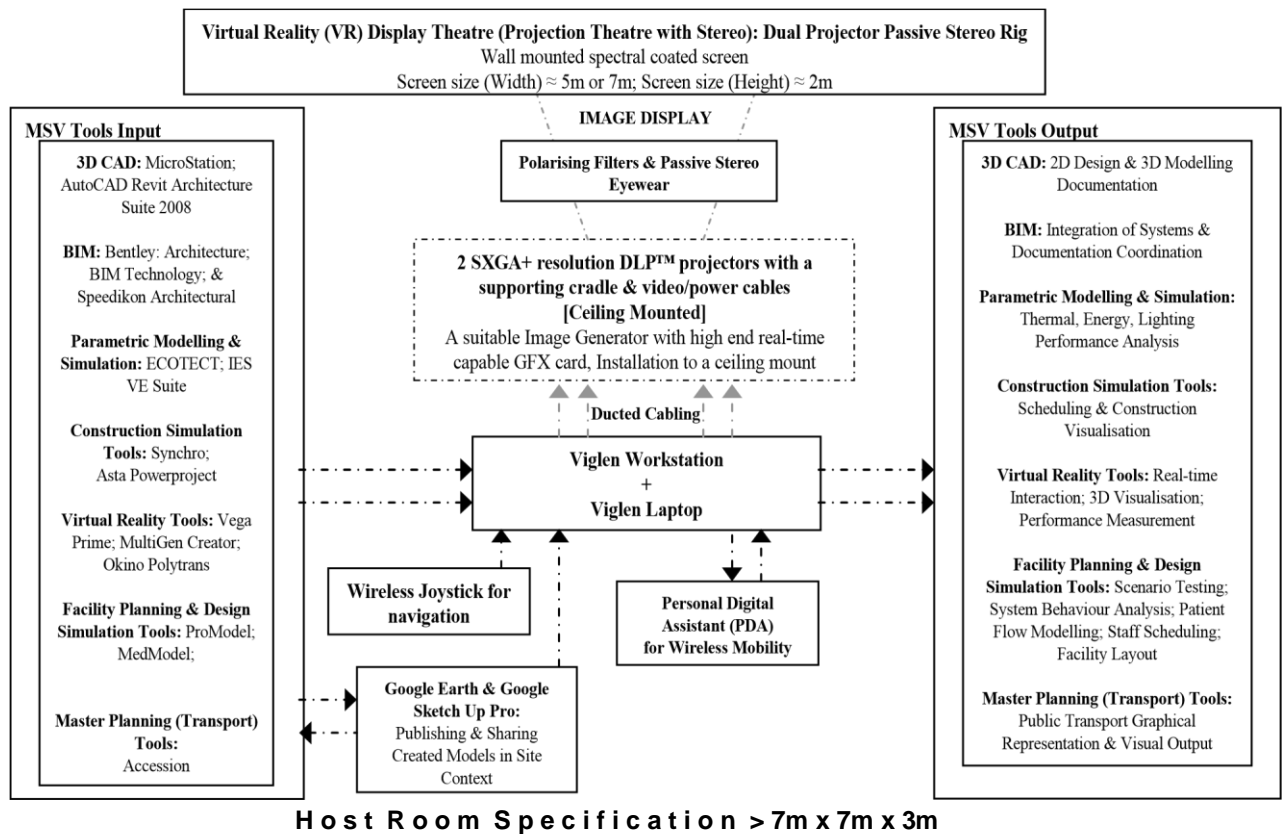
Virtual Reality (VR) Display Theatre (Projection Theatre with Stereo): Dual Projector Passive Stereo Rig
Wall mounted spectral coated screen
Screen size (Width) ≈ 5m or 7m; Screen size (Height) ≈ 2m

IMAGE DISPLAY

Polarising Filters & Passive Stereo Eyewear

2 SXGA+ resolution DLP™ projectors with a supporting cradle & video/power cables [Ceiling Mounted]
A suitable Image Generator with high end real-time capable GFX card, Installation to a ceiling mount

Ducted Cabling

Viglen Workstation
+
Viglen Laptop

Wireless Joystick for navigation

Personal Digital Assistant (PDA) for Wireless Mobility

Google Earth & Google Sketch Up Pro:
Publishing & Sharing Created Models in Site Context

MSV Tools Input

3D CAD: MicroStation; AutoCAD Revit Architecture Suite 2008

BIM: Bentley: Architecture; BIM Technology; & Speedikon Architectural

Parametric Modelling & Simulation: ECOTECT; IES VE Suite

Construction Simulation Tools: Synchro; Asta Powerproject

Virtual Reality Tools: Vega Prime; MultiGen Creator; Okino Polytrans

Facility Planning & Design Simulation Tools: ProModel; MedModel;

Master Planning (Transport) Tools: Accession

MSV Tools Output

3D CAD: 2D Design & 3D Modelling Documentation

BIM: Integration of Systems & Documentation Coordination

Parametric Modelling & Simulation: Thermal, Energy, Lighting Performance Analysis

Construction Simulation Tools: Scheduling & Construction Visualisation

Virtual Reality Tools: Real-time Interaction; 3D Visualisation; Performance Measurement

Facility Planning & Design Simulation Tools: Scenario Testing; System Behaviour Analysis; Patient Flow Modelling; Staff Scheduling; Facility Layout

Master Planning (Transport) Tools: Public Transport Graphical Representation & Visual Output

Host Room Specification > 7m x 7m x 3m